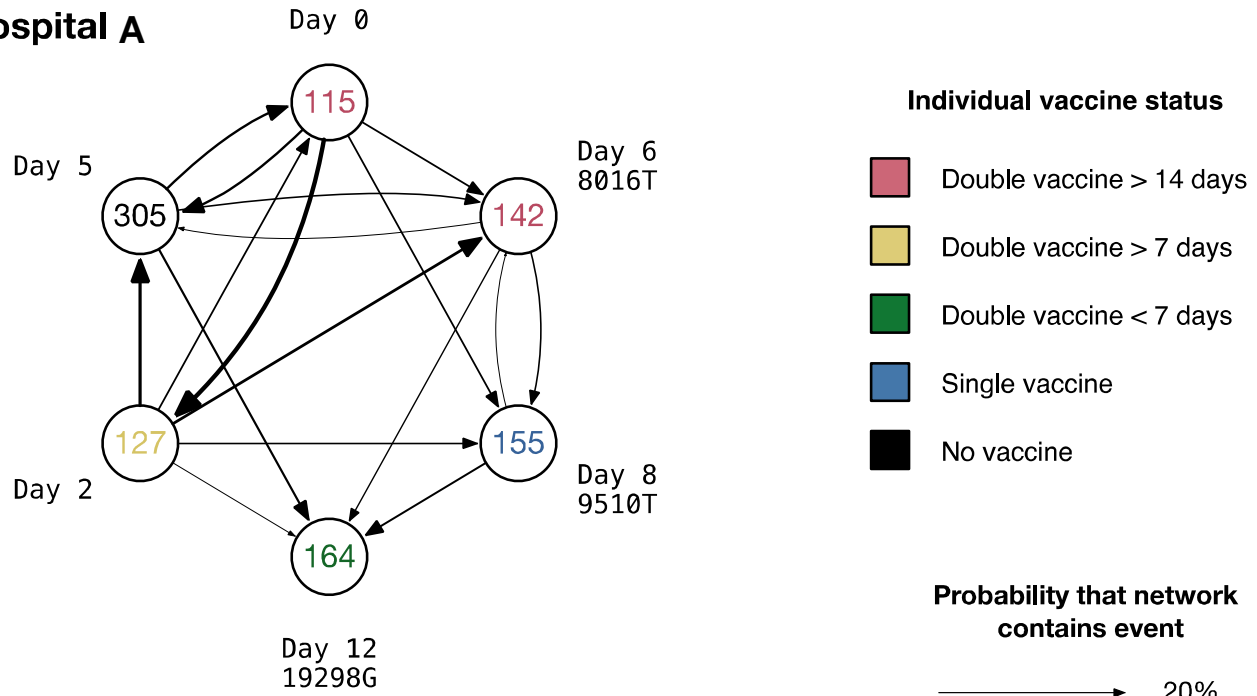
ospital A

Day 0
115

Day 5
305

Day 6
8016T
142

127
Day 2

155
Day 8
9510T

164
Day 12
19298G

Individual vaccine status

Double vaccine > 14 days

Double vaccine > 7 days

Double vaccine < 7 days

Single vaccine

No vaccine

Probability that network contains event

20%